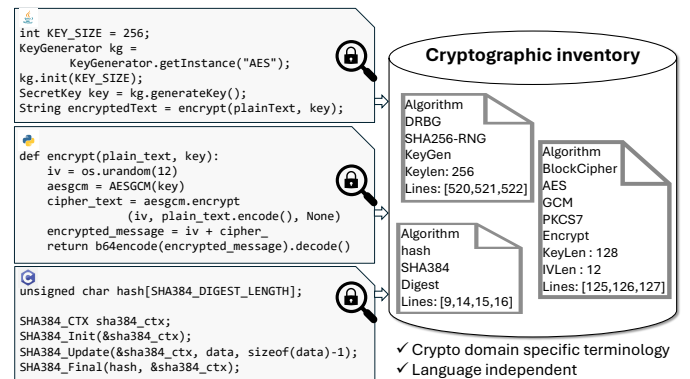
int KEY_SIZE = 256;
KeyGenerator kg =
        KeyGenerator.getInstance("AES");
kg.init(KEY_SIZE);
SecretKey key = kg.generateKey();
String encryptedText = encrypt(plainText, key);

def encrypt(plain_text, key):
    iv = os.urandom(12)
    aesgcm = AESGCM(key)
    cipher_text = aesgcm.encrypt
            (iv, plain_text.encode(), None)
    encrypted_message = iv + cipher_
    return b64encode(encrypted_message).decode()

unsigned char hash[SHA384_DIGEST_LENGTH];

SHA384_CTX sha384_ctx;
SHA384_Init(&sha384_ctx);
SHA384_Update(&sha384_ctx, data, sizeof(data)-1);
SHA384_Final(hash, &sha384_ctx);

Cryptographic inventory

Algorithm
DRBG
SHA256-RNG
KeyGen
Keylen: 256
Lines: [520,521,522]

Algorithm
BlockCipher
AES
GCM
PKCS7
Encrypt
KeyLen : 128
IVLen : 12
Lines: [125,126,127]

Algorithm
hash
SHA384
Digest
Lines: [9,14,15,16]

✓ Crypto domain specific terminology
✓ Language independent